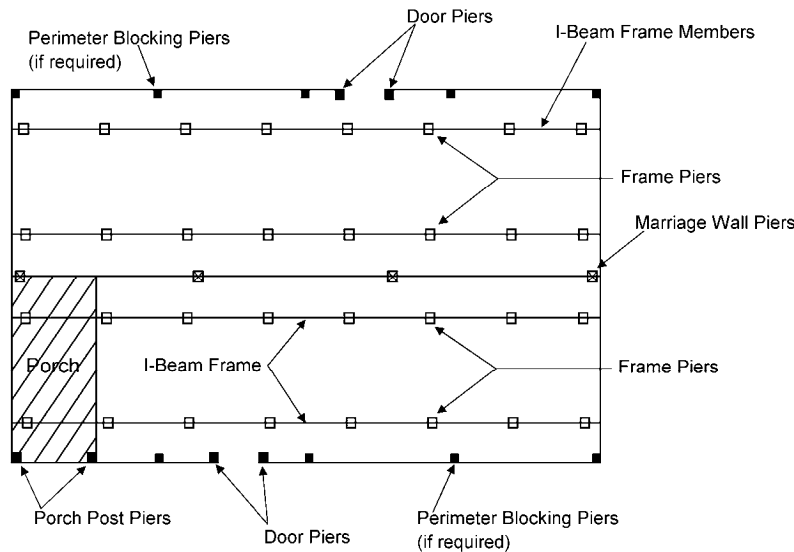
Door Piers

Perimeter Blocking Piers (if required)

I-Beam Frame Members

Frame Piers

Marriage Wall Piers

Porch

I-Beam Frame

Frame Piers

Porch Post Piers

Door Piers

Perimeter Blocking Piers (if required)